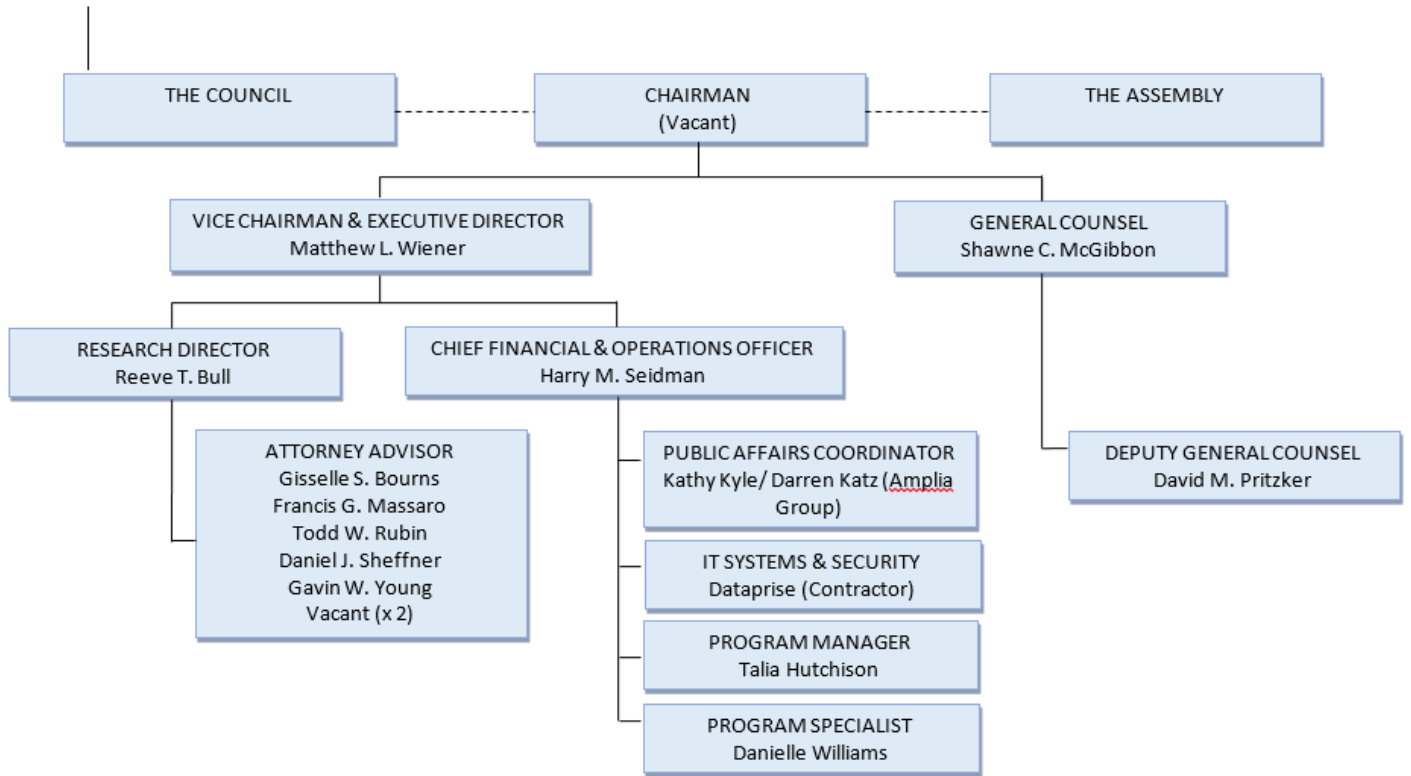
THE COUNCIL

CHAIRMAN
(Vacant)

THE ASSEMBLY

VICE CHAIRMAN & EXECUTIVE DIRECTOR
Matthew L. Wiener

GENERAL COUNSEL
Shawne C. McGibbon

RESEARCH DIRECTOR
Reeve T. Bull

CHIEF FINANCIAL & OPERATIONS OFFICER
Harry M. Seidman

ATTORNEY ADVISOR
Gisselle S. Bourns
Francis G. Massaro
Todd W. Rubin
Daniel J. Sheffner
Gavin W. Young
Vacant (x 2)

PUBLIC AFFAIRS COORDINATOR
Kathy Kyle/ Darren Katz (Amplia Group)

IT SYSTEMS & SECURITY
Dataprise (Contractor)

PROGRAM MANAGER
Talia Hutchison

PROGRAM SPECIALIST
Danielle Williams

DEPUTY GENERAL COUNSEL
David M. Pritzker